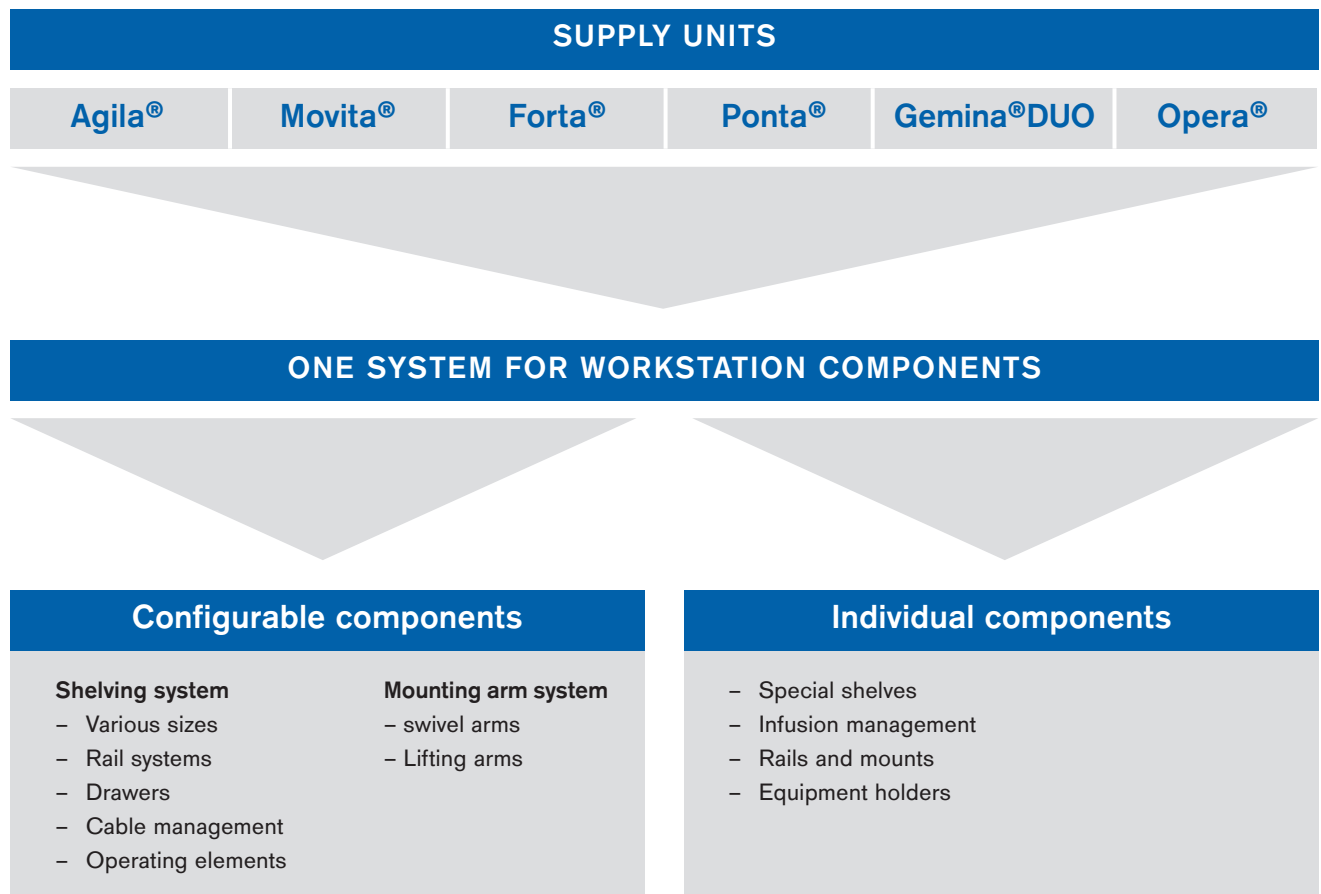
SUPPLY UNITS

| Agila® | Movita® | Forta® | Ponta® | Gemina®DUO | Opera® |
|---|---|---|---|---|---|

ONE SYSTEM FOR WORKSTATION COMPONENTS

Configurable components

Shelving system
– Various sizes
– Rail systems
– Drawers
– Cable management
– Operating elements

Mounting arm system
– swivel arms
– Lifting arms

Individual components

– Special shelves
– Infusion management
– Rails and mounts
– Equipment holders